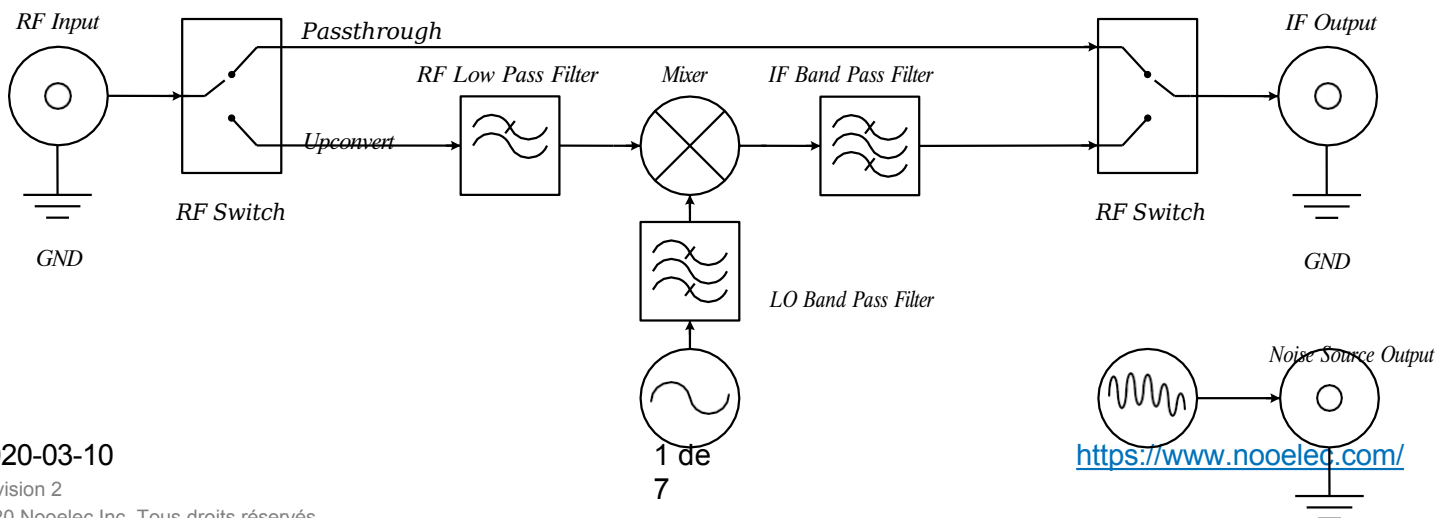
RF Input

GND

RF Switch

Passthrough

Upconvert

RF Low Pass Filter

Mixer

IF Band Pass Filter

LO Band Pass Filter

RF Switch

IF Output

GND

Noise Source Output

20-03-10

vision 2

20 Nooelec Inc. Tous droits réservés

1 de 7

https://www.nooelec.com/